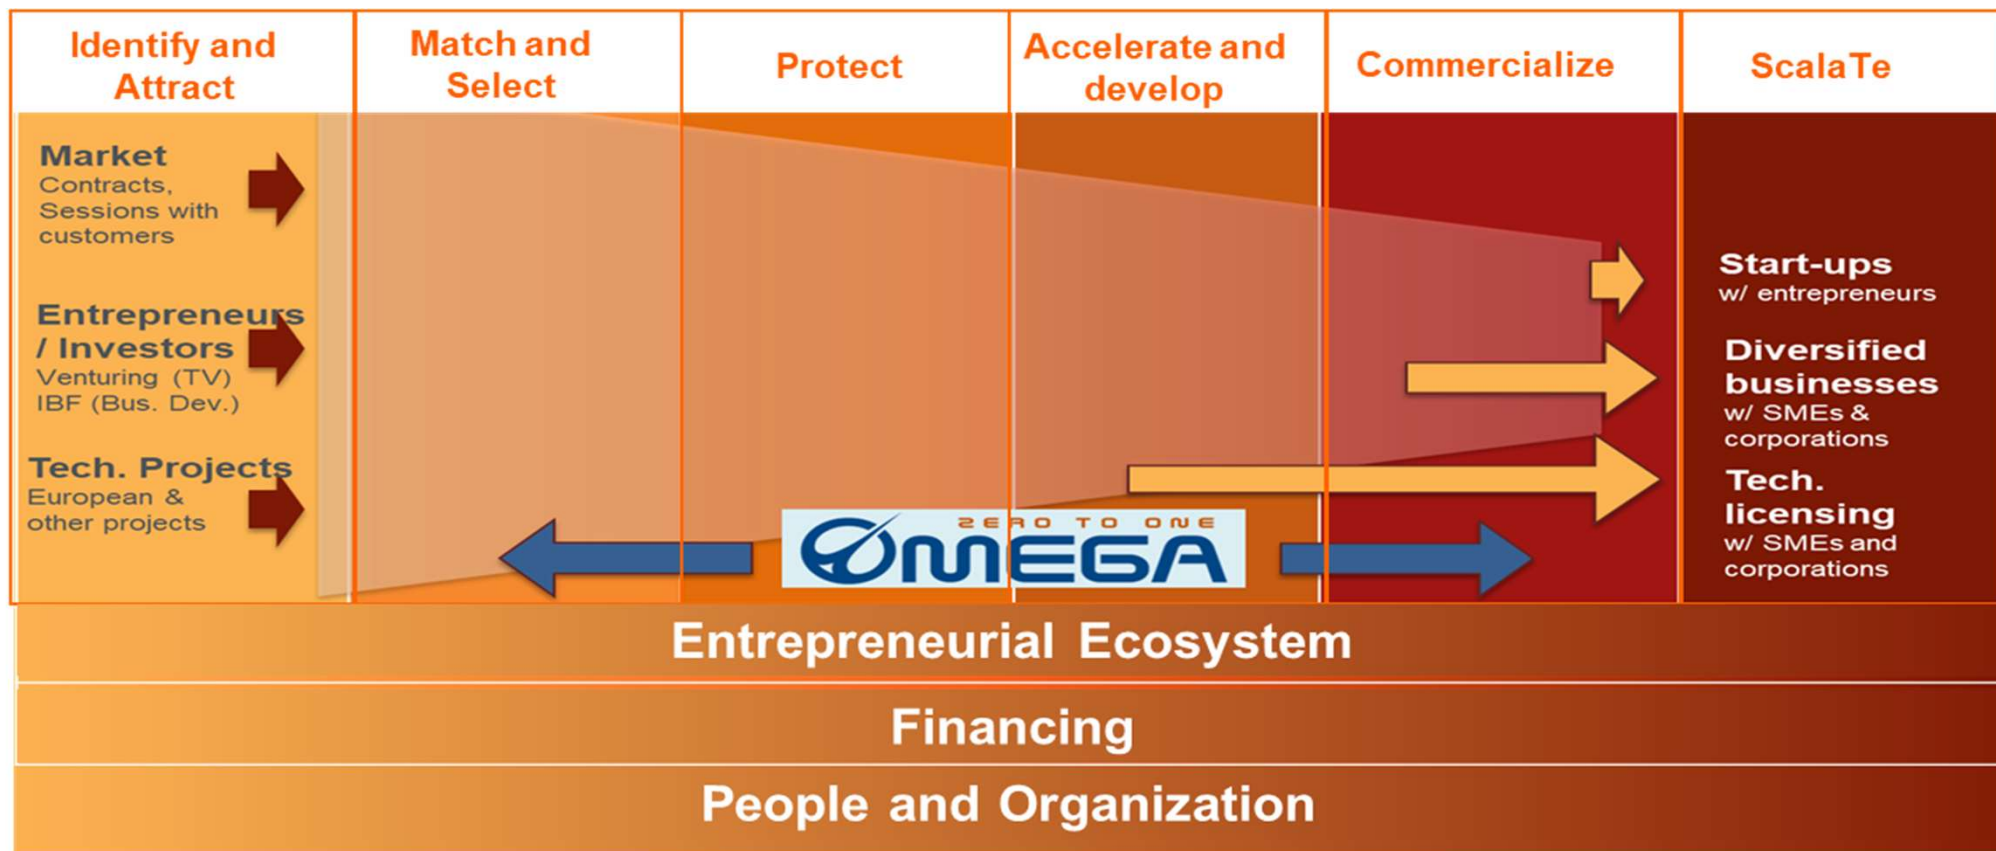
Identify and Attract

Match and Select

Protect

Accelerate and develop

Commercialize

ScalaTe

Market
Contracts, Sessions with customers

Entrepreneurs / Investors
Venturing (TV)
IBF (Bus. Dev.)

Tech. Projects
European & other projects

ZERO TO ONE
OMEGA

Start-ups
w/ entrepreneurs

Diversified businesses
w/ SMEs & corporations

Tech. licensing
w/ SMEs and corporations

Entrepreneurial Ecosystem

Financing

People and Organization